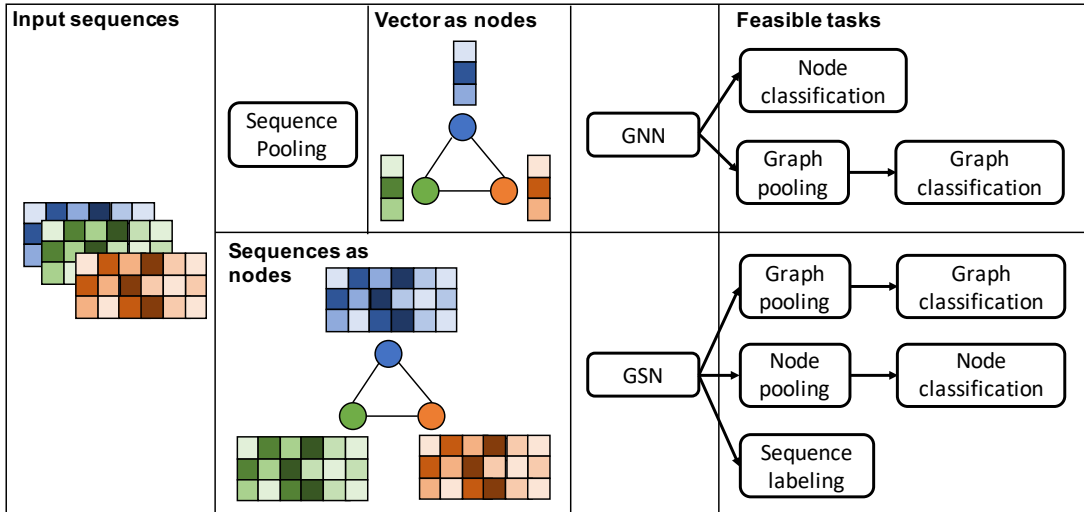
Input sequences

Sequence Pooling

Vector as nodes

GNN

Feasible tasks

Node classification

Graph pooling

Graph classification

Sequences as nodes

GSN

Graph pooling

Graph classification

Node pooling

Node classification

Sequence labeling